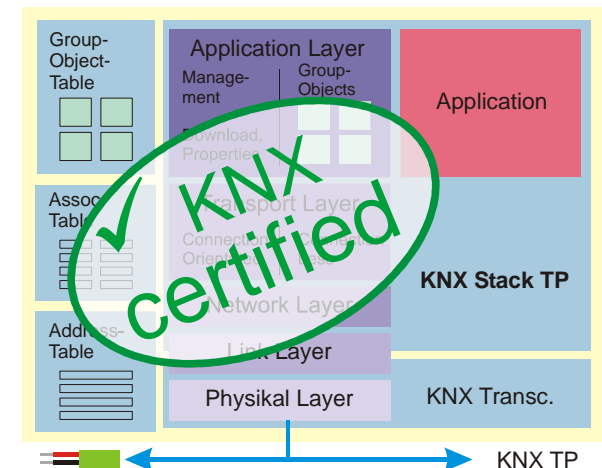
Group-Object-Table

Assoc Table

Address-Table

Application Layer

Management

Download, Properties

Group-Objects

Transport Layer

Connection Oriented

Connectionless

Network Layer

Link Layer

Physikal Layer

Application

KNX Stack TP

KNX Transc.

KNX certified

KNX TP